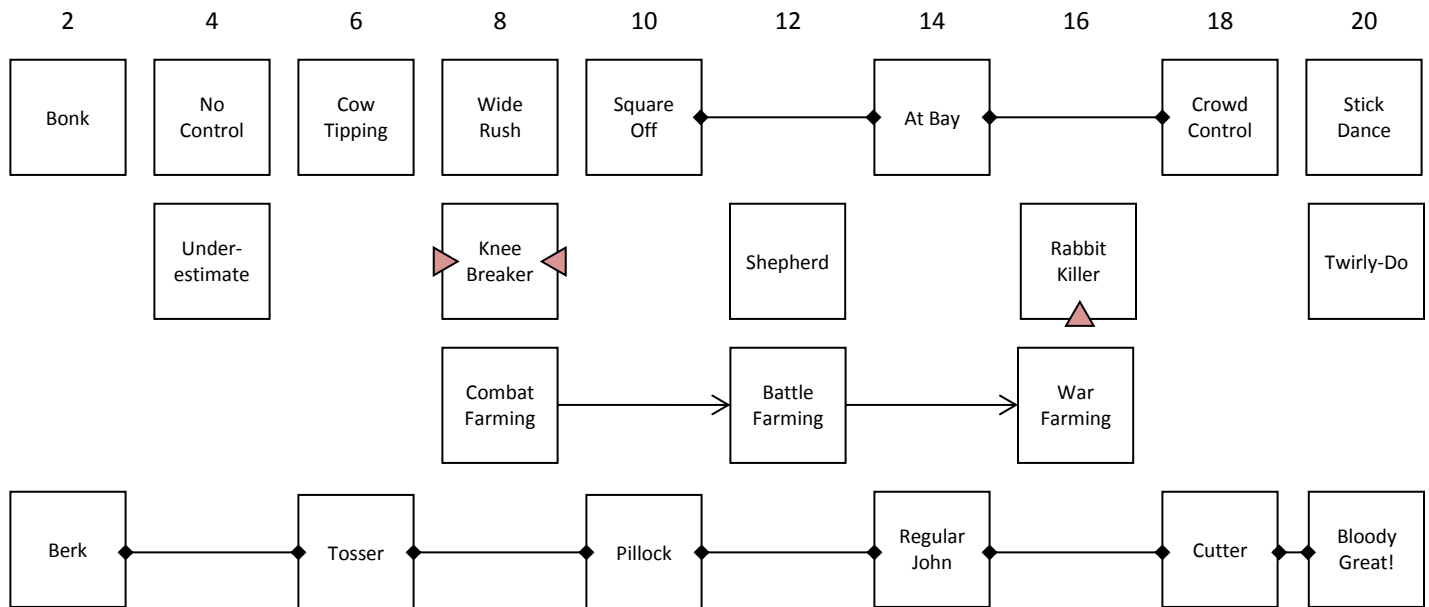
2 4 6 8 10 12 14 16 18 20

Bonk

No Control

Cow Tipping

Wide Rush

Square Off

At Bay

Crowd Control

Stick Dance

Underestimate

Knee Breaker

Shepherd

Rabbit Killer

Twirly-Do

Combat Farming

Battle Farming

War Farming

Berk

Tosser

Pillock

Regular John

Cutter

Bloody Great!